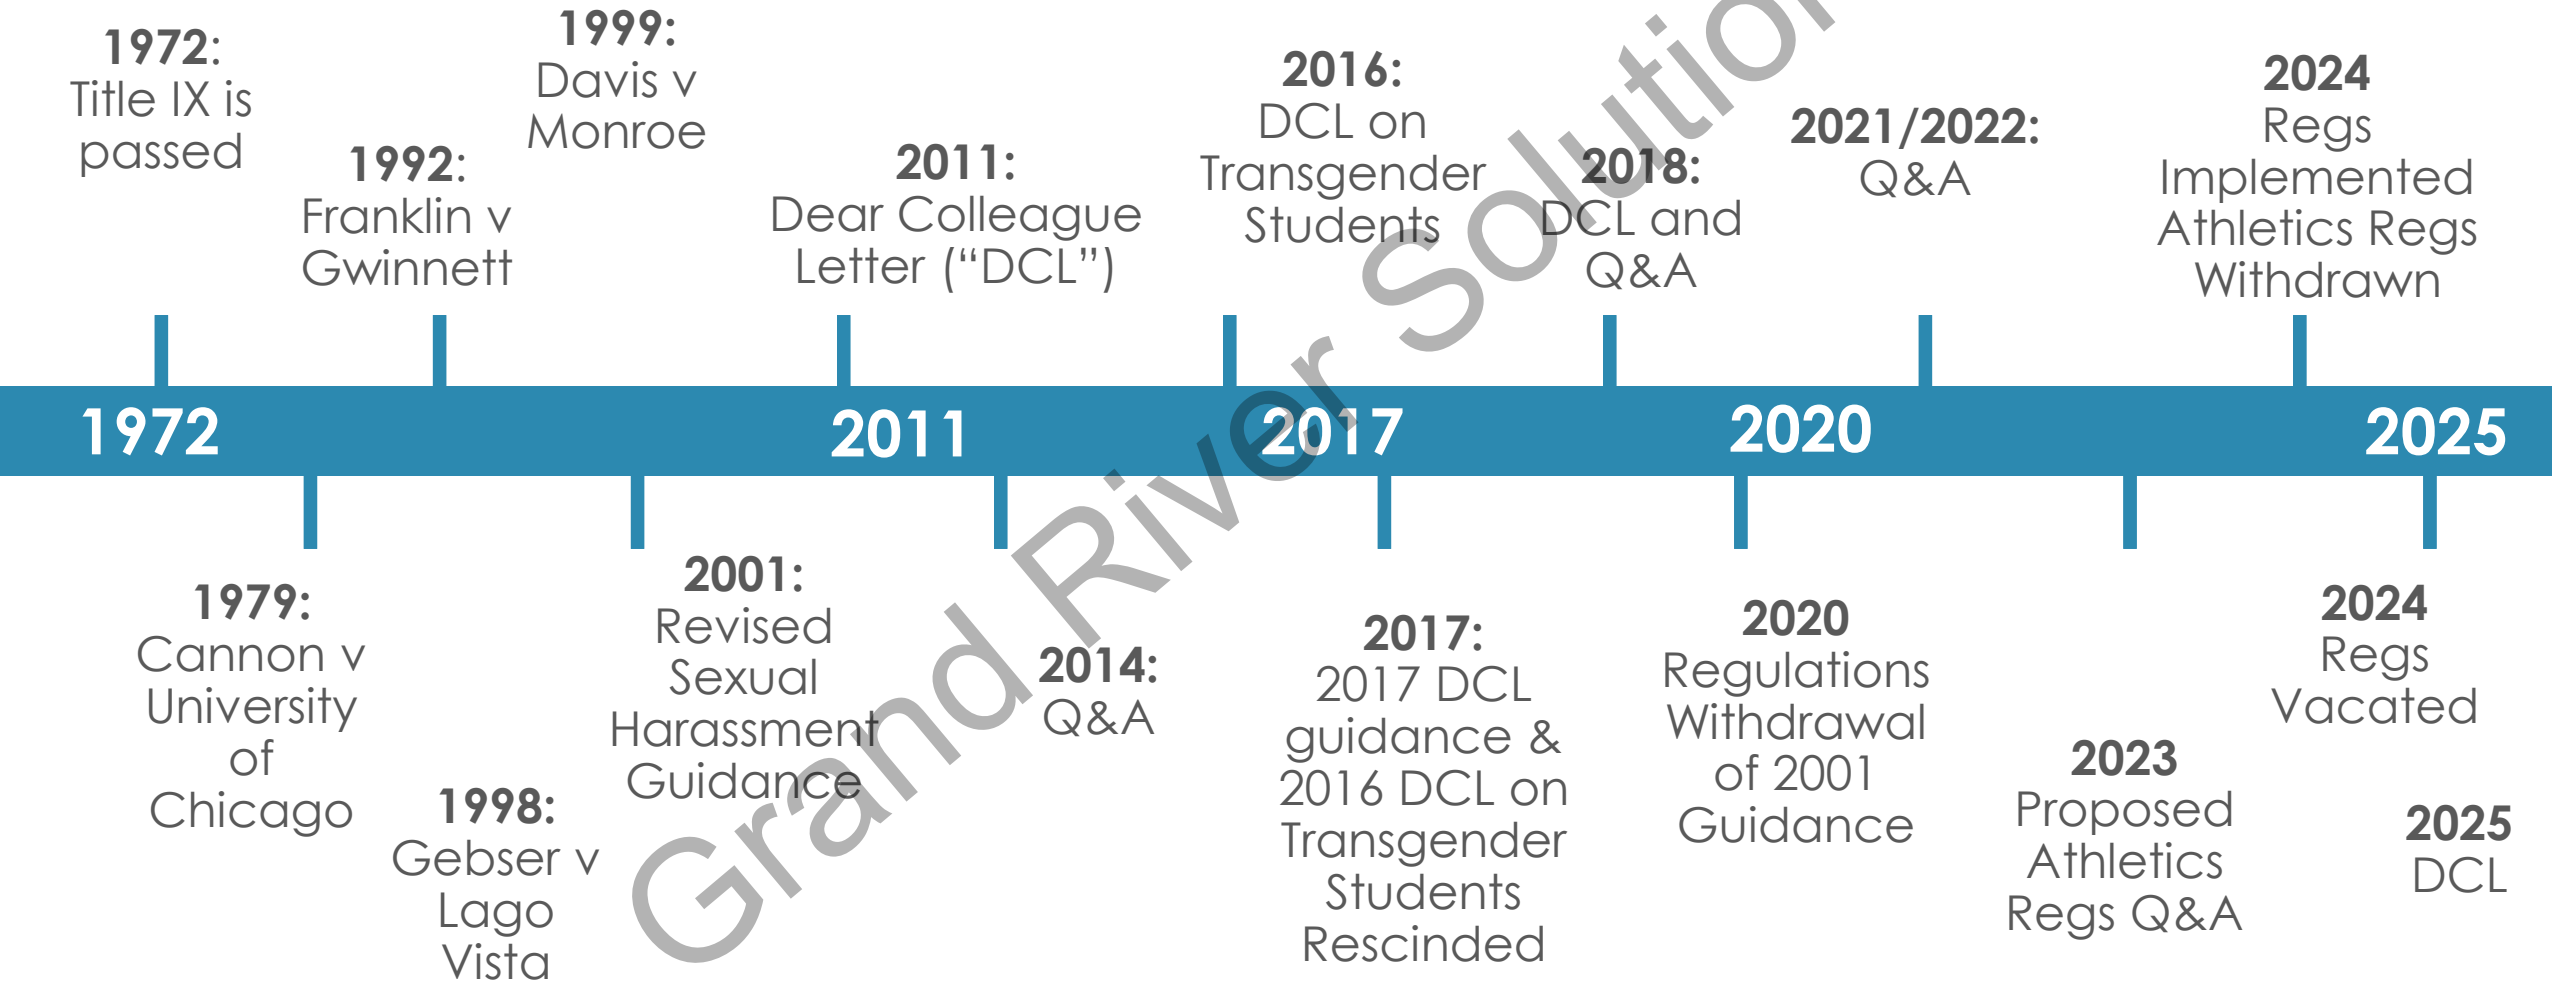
1972: Title IX is passed

1999: Davis v Monroe

1992: Franklin v Gwinnett

2011: Dear Colleague Letter (“DCL”)

2016: DCL on Transgender Students

2018: DCL and Q&A

2021/2022: Q&A

2024 Regs Implemented Athletics Regs Withdrawn

1972

2011

2017

2020

2025

1979: Cannon v University of Chicago

1998: Gebser v Lago Vista

2001: Revised Sexual Harassment Guidance

2014: Q&A

2017: 2017 DCL guidance & 2016 DCL on Transgender Students Rescinded

2020 Regulations Withdrawal of 2001 Guidance

2023 Proposed Athletics Regs Q&A

2024 Regs Vacated

2025 DCL

Grand River Solutions